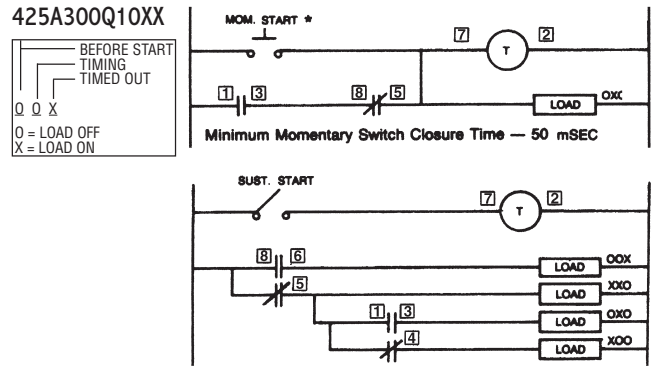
425A300Q10XX

BEFORE START
TIMING
TIMED OUT

O O X

O = LOAD OFF
X = LOAD ON

MOM. START *

7 T 2

1 3

8 5

LOAD OXX

Minimum Momentary Switch Closure Time — 50 mSEC

SUST. START

7 T 2

8 6

LOAD OOX

5

LOAD XXO

1 3

LOAD OXO

4

LOAD XOO